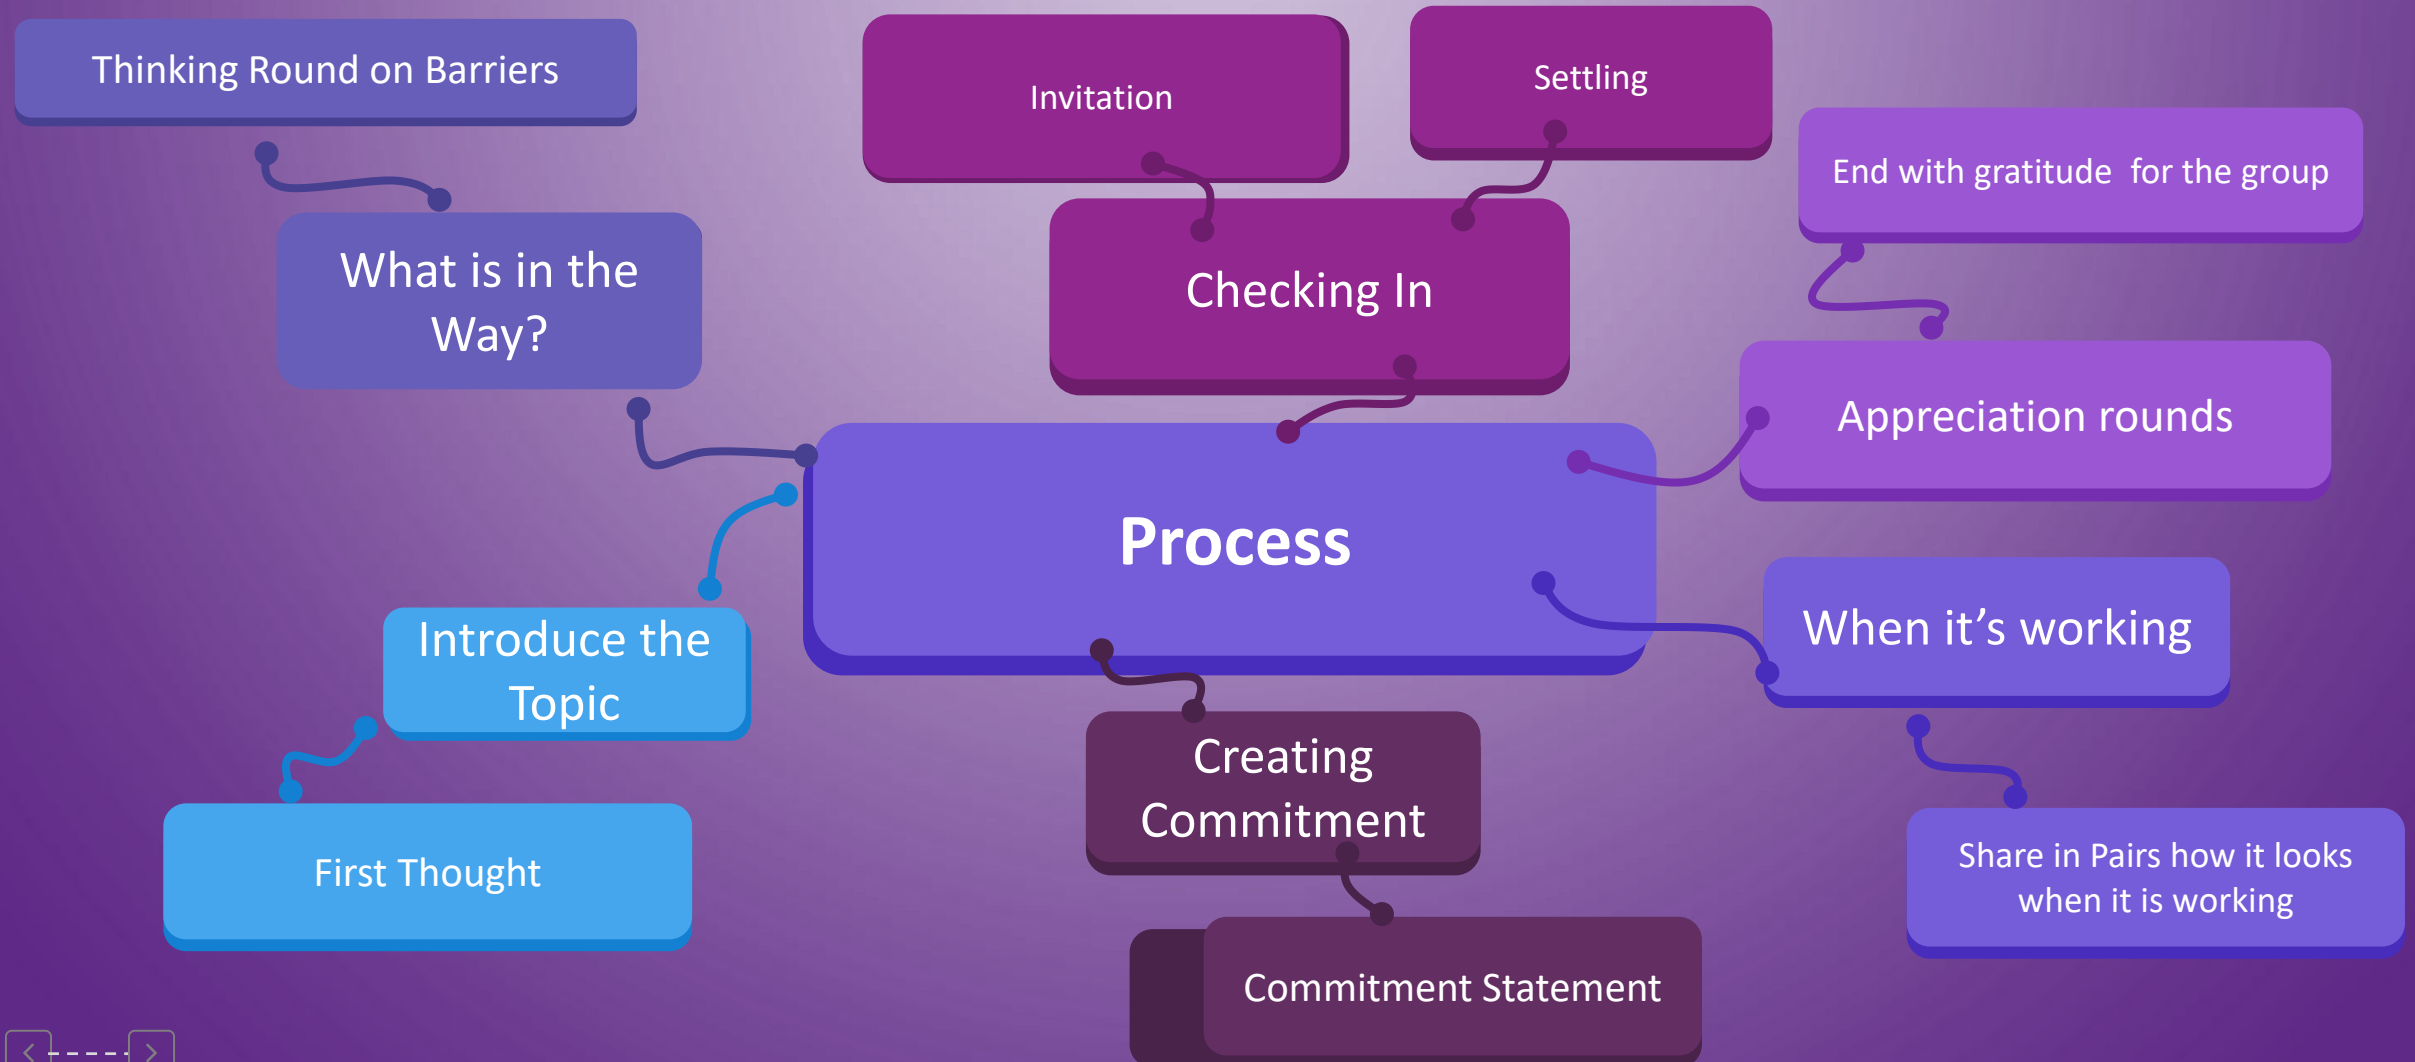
Thinking Round on Barriers

Invitation

Settling

End with gratitude for the group

What is in the Way?

Checking In

Appreciation rounds

Process

Introduce the Topic

When it’s working

Creating Commitment

First Thought

Share in Pairs how it looks when it is working

Commitment Statement